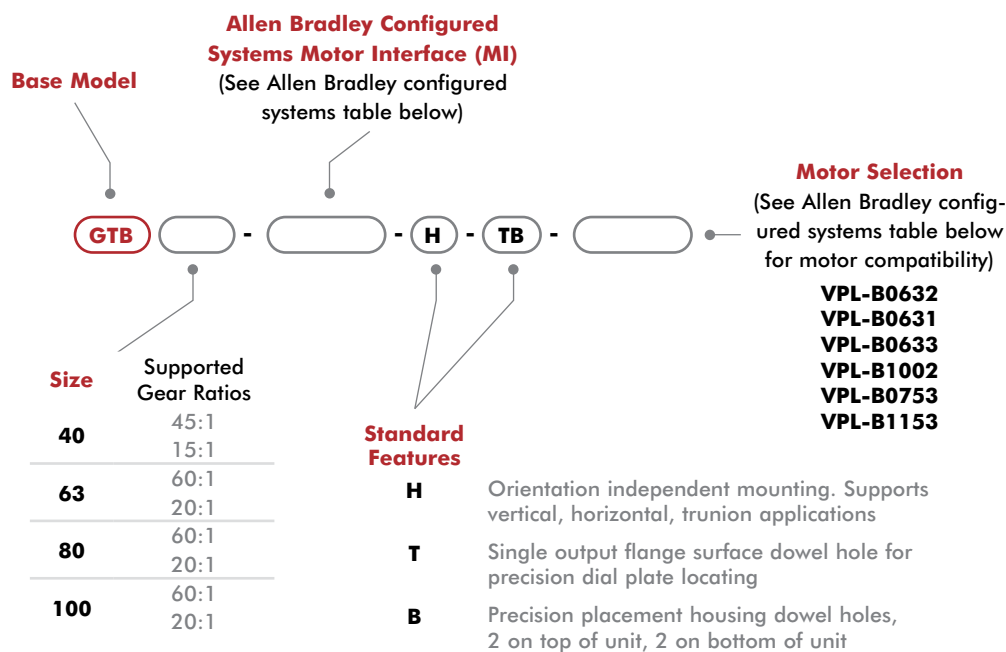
Allen Bradley Configured Systems Motor Interface (MI)
(See Allen Bradley configured systems table below)

Base Model

GTB - - H - TB -

Motor Selection
(See Allen Bradley configured systems table below for motor compatibility)

VPL-B0632
VPL-B0631
VPL-B0633
VPL-B1002
VPL-B0753
VPL-B1153

| Size | Supported Gear Ratios |
|---|---|
| 40 | 45:1<br>15:1 |
| 63 | 60:1<br>20:1 |
| 80 | 60:1<br>20:1 |
| 100 | 60:1<br>20:1 |

Standard Features

H Orientation independent mounting. Supports vertical, horizontal, trunion applications

T Single output flange surface dowel hole for precision dial plate locating

B Precision placement housing dowel holes, 2 on top of unit, 2 on bottom of unit